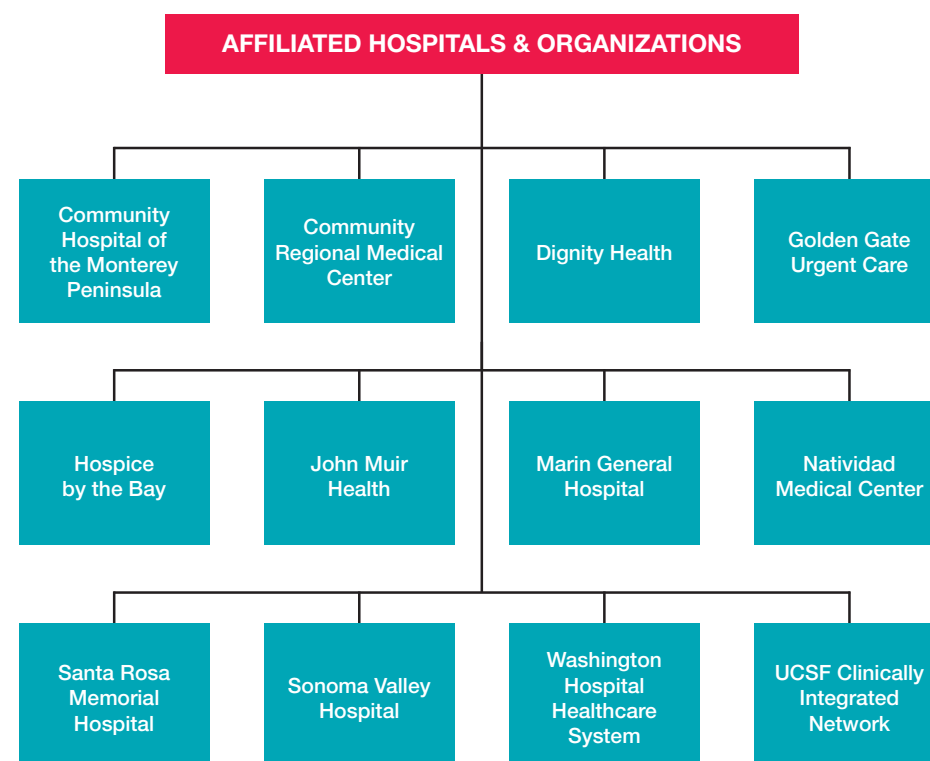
AFFILIATED HOSPITALS & ORGANIZATIONS

Community Hospital of the Monterey Peninsula

Community Regional Medical Center

Dignity Health

Golden Gate Urgent Care

Hospice by the Bay

John Muir Health

Marin General Hospital

Natividad Medical Center

Santa Rosa Memorial Hospital

Sonoma Valley Hospital

Washington Hospital Healthcare System

UCSF Clinically Integrated Network